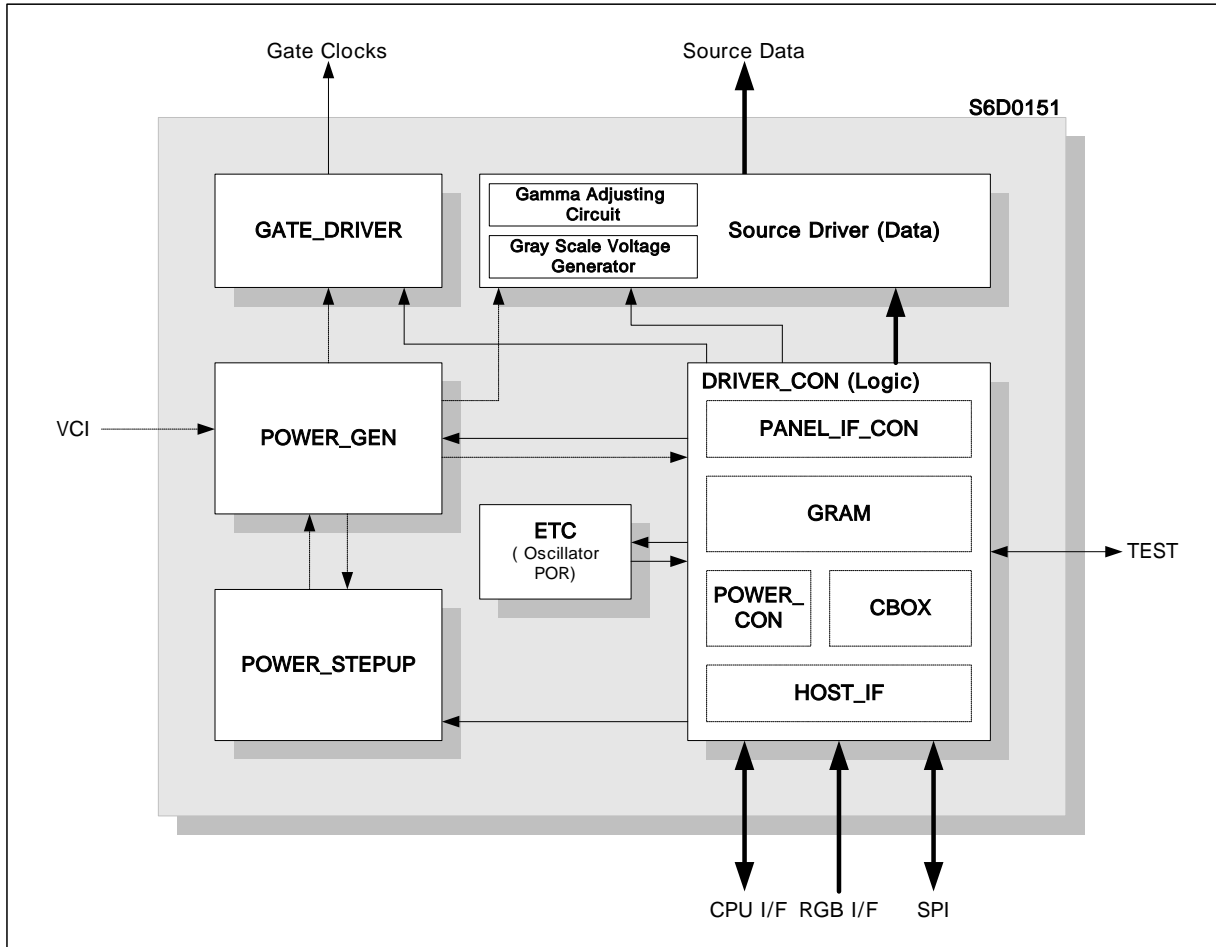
Gate Clocks

Source Data

S6D0151

GATE_DRIVER

Gamma Adjusting Circuit

Gray Scale Voltage Generator

Source Driver (Data)

VCI

POWER_GEN

DRIVER_CON (Logic)

PANEL_IF_CON

GRAM

ETC
( Oscillator POR)

TEST

POWER_CON

CBOX

POWER_STEPUP

HOST_IF

CPU I/F

RGB I/F

SPI